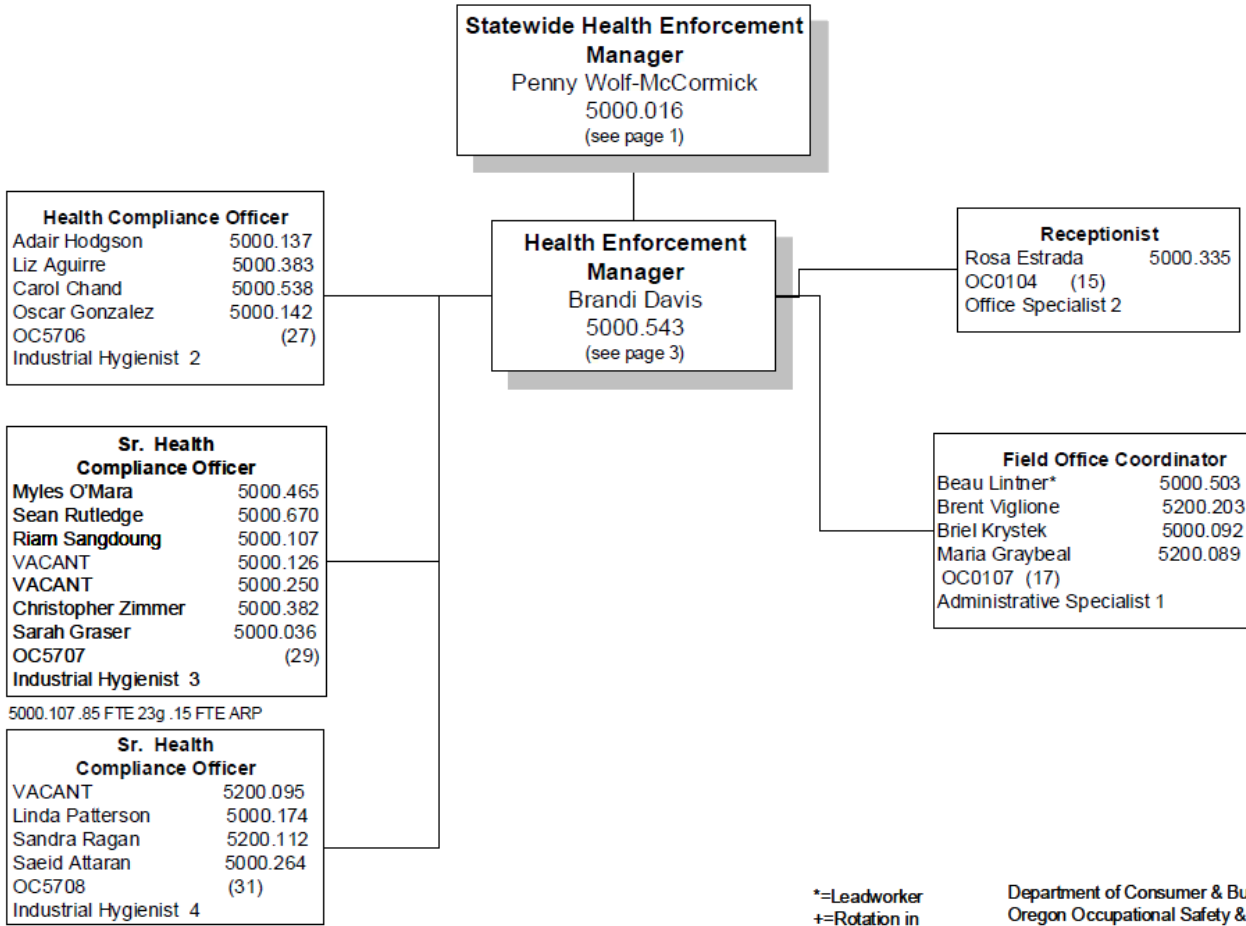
Statewide Health Enforcement Manager
Penny Wolf-McCormick
5000.016
(see page 1)

Health Compliance Officer
Adair Hodgson 5000.137
Liz Aguirre 5000.383
Carol Chand 5000.538
Oscar Gonzalez 5000.142
OC5706 (27)
Industrial Hygienist 2

Health Enforcement Manager
Brandi Davis
5000.543
(see page 3)

Receptionist
Rosa Estrada 5000.335
OC0104 (15)
Office Specialist 2

Sr. Health Compliance Officer
Myles O'Mara 5000.465
Sean Rutledge 5000.670
Riam Sangdoung 5000.107
VACANT 5000.126
VACANT 5000.250
Christopher Zimmer 5000.382
Sarah Graser 5000.036
OC5707 (29)
Industrial Hygienist 3

5000.107 .85 FTE 23g .15 FTE ARP

Field Office Coordinator
Beau Lintner* 5000.503
Brent Viglione 5200.203
Briel Krystek 5000.092
Maria Graybeal 5200.089
OC0107 (17)
Administrative Specialist 1

Sr. Health Compliance Officer
VACANT 5200.095
Linda Patterson 5000.174
Sandra Ragan 5200.112
Saeid Attaran 5000.264
OC5708 (31)
Industrial Hygienist 4

*=Leadworker
+=Rotation in

Department of Consumer & Bu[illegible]
Oregon Occupational Safety &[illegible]